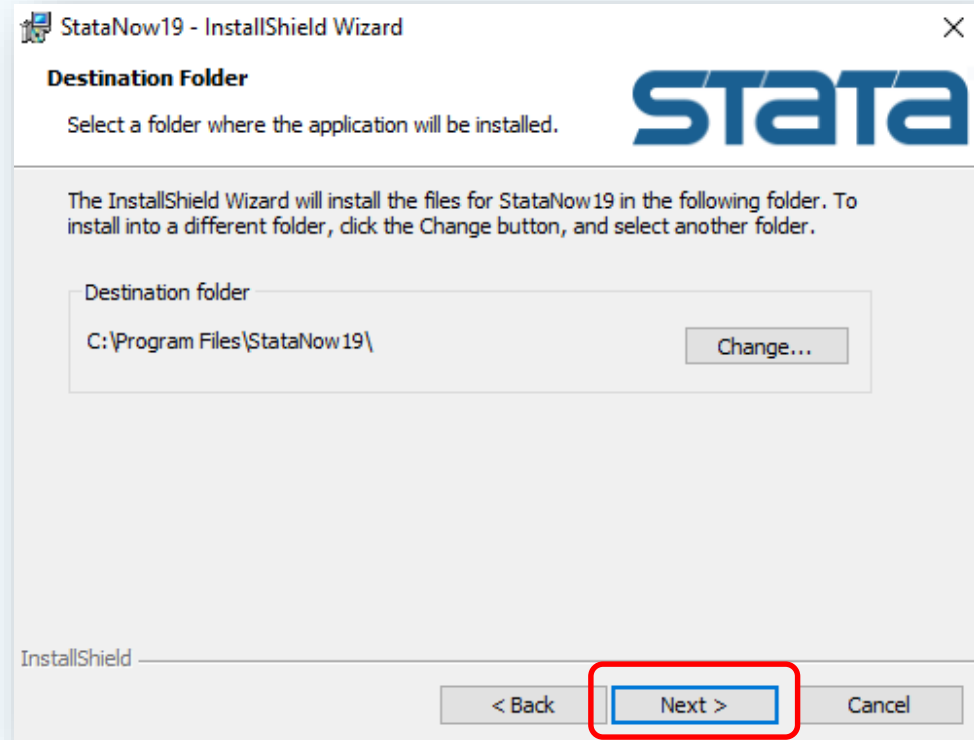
StataNow19 - InstallShield Wizard

Destination Folder

Select a folder where the application will be installed.

stata

The InstallShield Wizard will install the files for StataNow19 in the following folder. To install into a different folder, click the Change button, and select another folder.

Destination folder

C:\Program Files\StataNow19\

Change...

InstallShield

< Back

Next >

Cancel